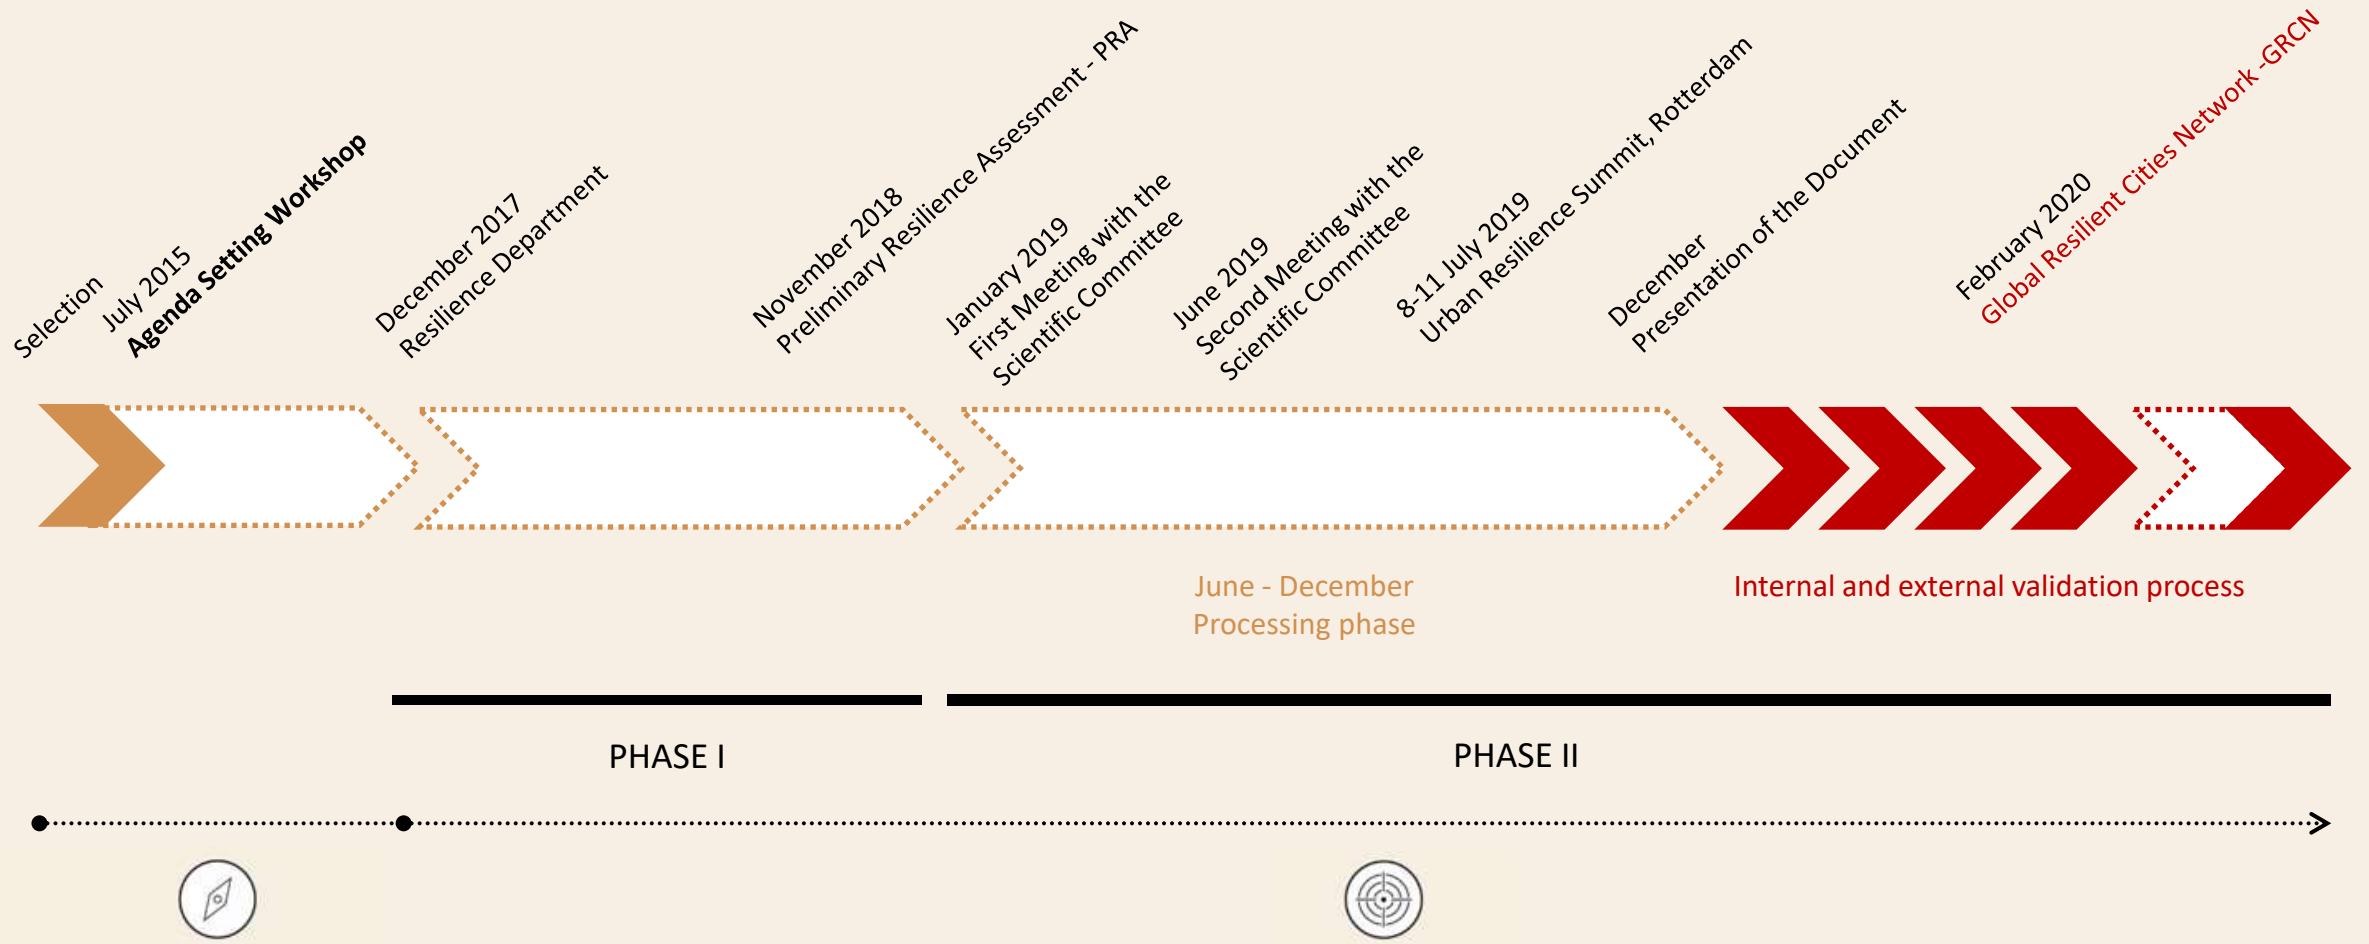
Selection

July 2015
Agenda Setting Workshop

December 2017
Resilience Department

November 2018
Preliminary Resilience Assessment - PRA

January 2019
First Meeting with the Scientific Committee

June 2019
Second Meeting with the Scientific Committee

8-11 July 2019
Urban Resilience Summit, Rotterdam

December
Presentation of the Document

February 2020
Global Resilient Cities Network -GRCN

June - December
Processing phase

Internal and external validation process

PHASE I

PHASE II